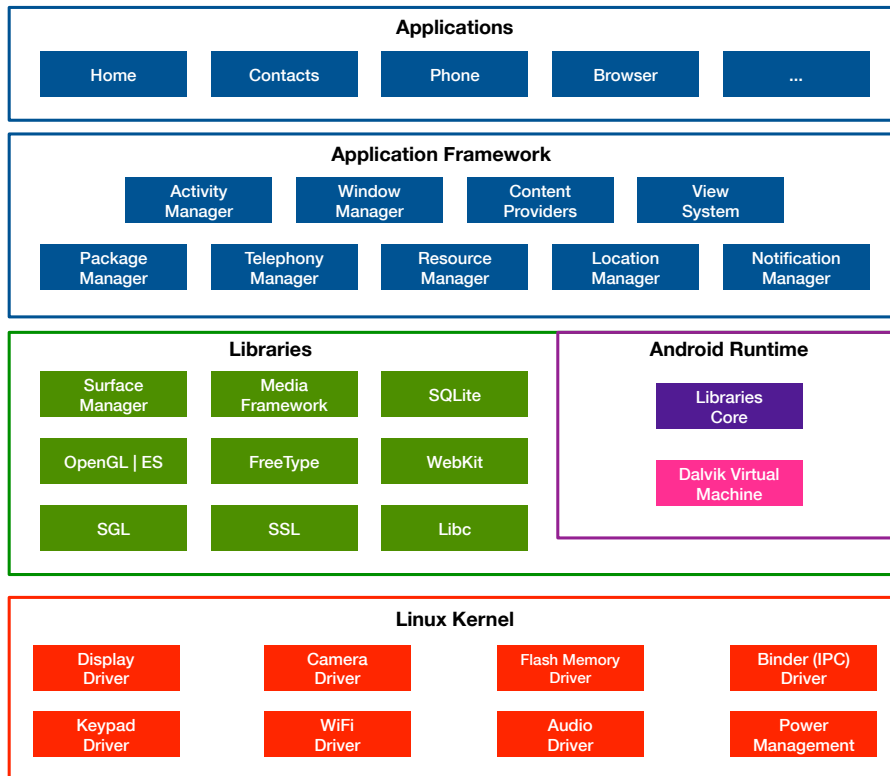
Applications

Home

Contacts

Phone

Browser

...

Application Framework

Activity Manager

Window Manager

Content Providers

View System

Package Manager

Telephony Manager

Resource Manager

Location Manager

Notification Manager

Libraries

Surface Manager

Media Framework

SQLite

OpenGL | ES

FreeType

WebKit

SGL

SSL

Libc

Android Runtime

Libraries Core

Dalvik Virtual Machine

Linux Kernel

Display Driver

Camera Driver

Flash Memory Driver

Binder (IPC) Driver

Keypad Driver

WiFi Driver

Audio Driver

Power Management